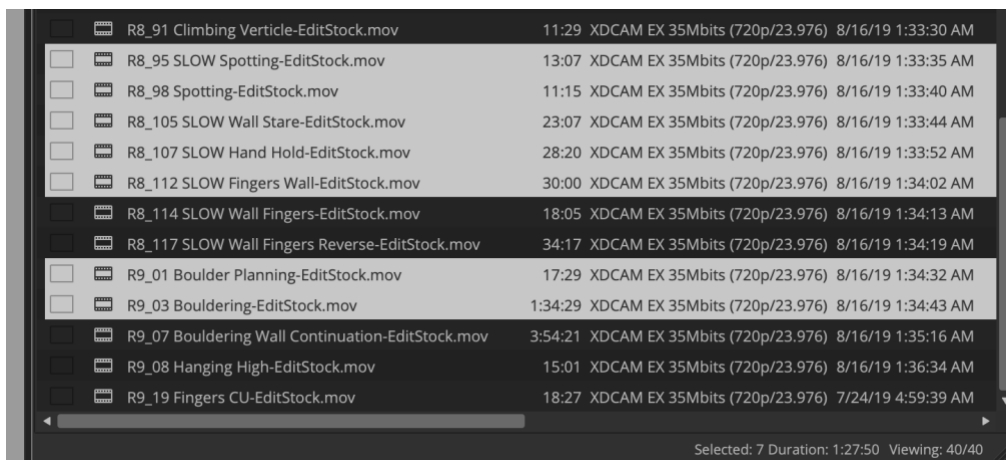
| | | | |
|---|---|---|---|
| R8_91 Climbing Verticle-EditStock.mov | 11:29 | XDCAM EX 35Mbits (720p/23.976) | 8/16/19 1:33:30 AM |
| R8_95 SLOW Spotting-EditStock.mov | 13:07 | XDCAM EX 35Mbits (720p/23.976) | 8/16/19 1:33:35 AM |
| R8_98 Spotting-EditStock.mov | 11:15 | XDCAM EX 35Mbits (720p/23.976) | 8/16/19 1:33:40 AM |
| R8_105 SLOW Wall Stare-EditStock.mov | 23:07 | XDCAM EX 35Mbits (720p/23.976) | 8/16/19 1:33:44 AM |
| R8_107 SLOW Hand Hold-EditStock.mov | 28:20 | XDCAM EX 35Mbits (720p/23.976) | 8/16/19 1:33:52 AM |
| R8_112 SLOW Fingers Wall-EditStock.mov | 30:00 | XDCAM EX 35Mbits (720p/23.976) | 8/16/19 1:34:02 AM |
| R8_114 SLOW Wall Fingers-EditStock.mov | 18:05 | XDCAM EX 35Mbits (720p/23.976) | 8/16/19 1:34:13 AM |
| R8_117 SLOW Wall Fingers Reverse-EditStock.mov | 34:17 | XDCAM EX 35Mbits (720p/23.976) | 8/16/19 1:34:19 AM |
| R9_01 Boulder Planning-EditStock.mov | 17:29 | XDCAM EX 35Mbits (720p/23.976) | 8/16/19 1:34:32 AM |
| R9_03 Bouldering-EditStock.mov | 1:34:29 | XDCAM EX 35Mbits (720p/23.976) | 8/16/19 1:34:43 AM |
| R9_07 Bouldering Wall Continuation-EditStock.mov | 3:54:21 | XDCAM EX 35Mbits (720p/23.976) | 8/16/19 1:35:16 AM |
| R9_08 Hanging High-EditStock.mov | 15:01 | XDCAM EX 35Mbits (720p/23.976) | 8/16/19 1:36:34 AM |
| R9_19 Fingers CU-EditStock.mov | 18:27 | XDCAM EX 35Mbits (720p/23.976) | 7/24/19 4:59:39 AM |

Selected: 7 Duration: 1:27:50 Viewing: 40/40